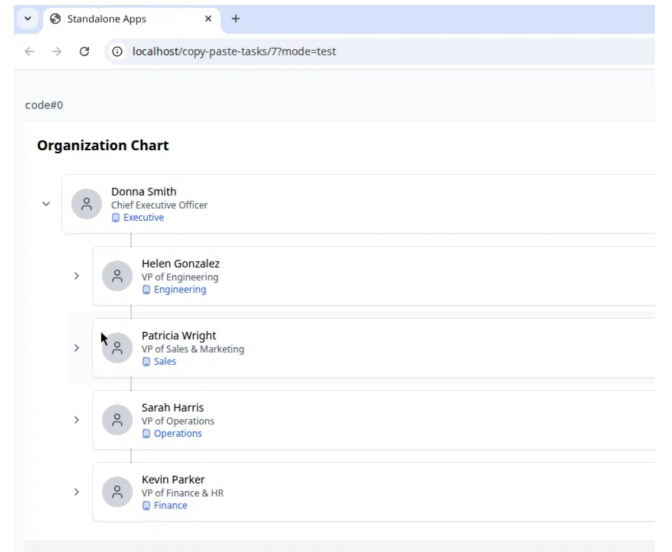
Standalone Apps
localhost/copy-paste-tasks/7?mode=test

code#0

Organization Chart

Donna Smith
Chief Executive Officer
Executive

Helen Gonzalez
VP of Engineering
Engineering

Patricia Wright
VP of Sales & Marketing
Sales

Sarah Harris
VP of Operations
Operations

Kevin Parker
VP of Finance & HR
Finance